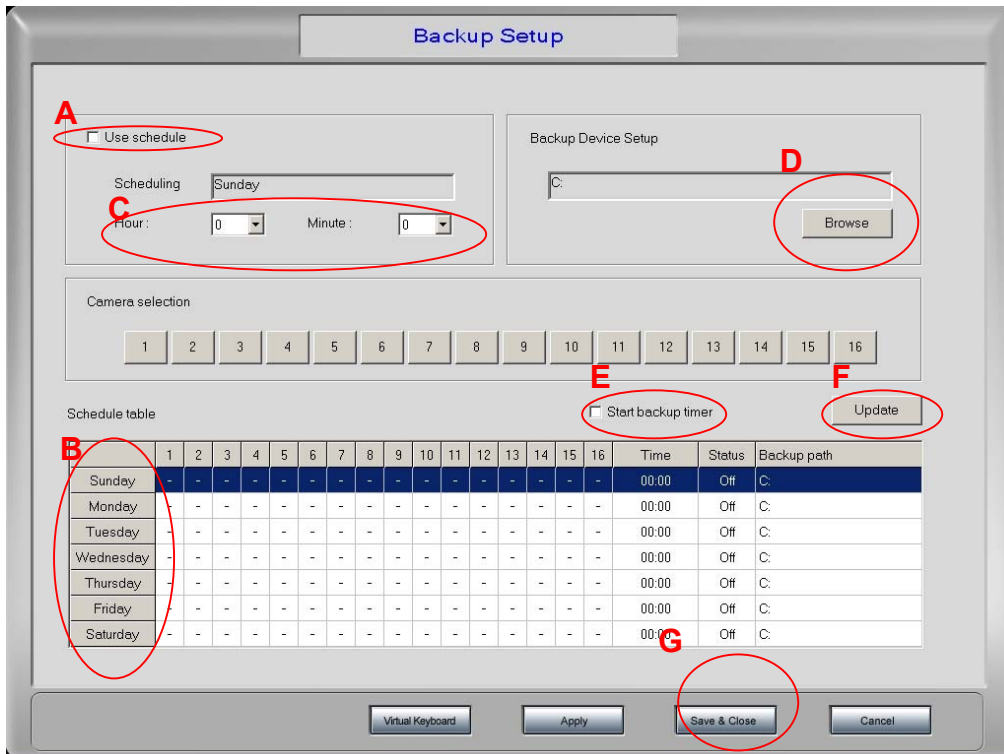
Backup Setup

A

Use schedule

Scheduling Sunday

C

Hour : 0 Minute : 0

Backup Device Setup

D

C:

Browse

Camera selection

1 2 3 4 5 6 7 8 9 10 11 12 13 14 15 16

E

F

Schedule table

Start backup timer

Update

B

| | 1 | 2 | 3 | 4 | 5 | 6 | 7 | 8 | 9 | 10 | 11 | 12 | 13 | 14 | 15 | 16 | Time | Status | Backup path |
|---|---|---|---|---|---|---|---|---|---|---|---|---|---|---|---|---|---|---|---|
| Sunday | - | - | - | - | - | - | - | - | - | - | - | - | - | - | - | - | 00:00 | Off | C: |
| Monday | - | - | - | - | - | - | - | - | - | - | - | - | - | - | - | - | 00:00 | Off | C: |
| Tuesday | - | - | - | - | - | - | - | - | - | - | - | - | - | - | - | - | 00:00 | Off | C: |
| Wednesday | - | - | - | - | - | - | - | - | - | - | - | - | - | - | - | - | 00:00 | Off | C: |
| Thursday | - | - | - | - | - | - | - | - | - | - | - | - | - | - | - | - | 00:00 | Off | C: |
| Friday | - | - | - | - | - | - | - | - | - | - | - | - | - | - | - | - | 00:00 | Off | C: |
| Saturday | - | - | - | - | - | - | - | - | - | - | - | - | - | - | - | - | 00:00 | Off | C: |

G

Virtual Keyboard Apply Save & Close Cancel